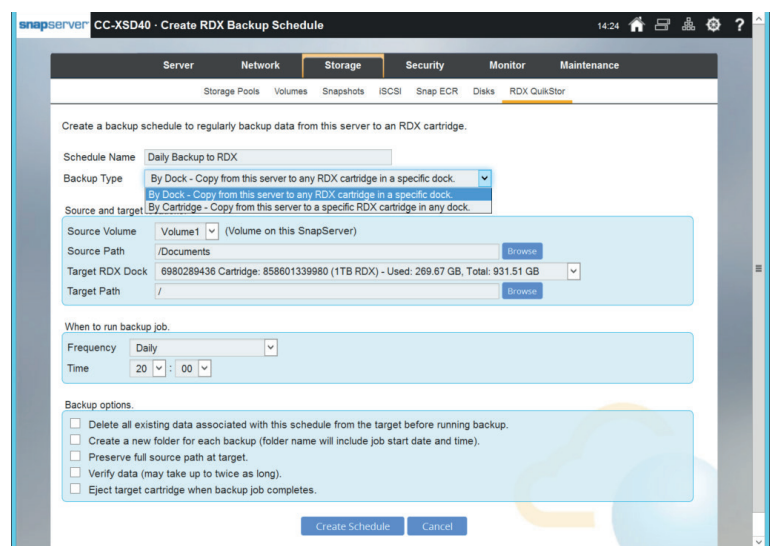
snapserver CC-XSD40 · Create RDX Backup Schedule

14:24

Server Network Storage Security Monitor Maintenance

Storage Pools Volumes Snapshots iSCSI Snap ECR Disks RDX QuikStor

Create a backup schedule to regularly backup data from this server to an RDX cartridge.

Schedule Name Daily Backup to RDX

Backup Type By Dock - Copy from this server to any RDX cartridge in a specific dock.

By Dock - Copy from this server to any RDX cartridge in a specific dock.
By Cartridge - Copy from this server to a specific RDX cartridge in any dock.

Source and target

Source Volume Volume1 (Volume on this SnapServer)

Source Path /Documents Browse

Target RDX Dock 6980289436 Cartridge: 858601339980 (1TB RDX) - Used: 269.67 GB, Total: 931.51 GB

Target Path / Browse

When to run backup job.

Frequency Daily

Time 20 : 00

Backup options.

Delete all existing data associated with this schedule from the target before running backup.
Create a new folder for each backup (folder name will include job start date and time).
Preserve full source path at target.
Verify data (may take up to twice as long).
Eject target cartridge when backup job completes.

Create Schedule Cancel